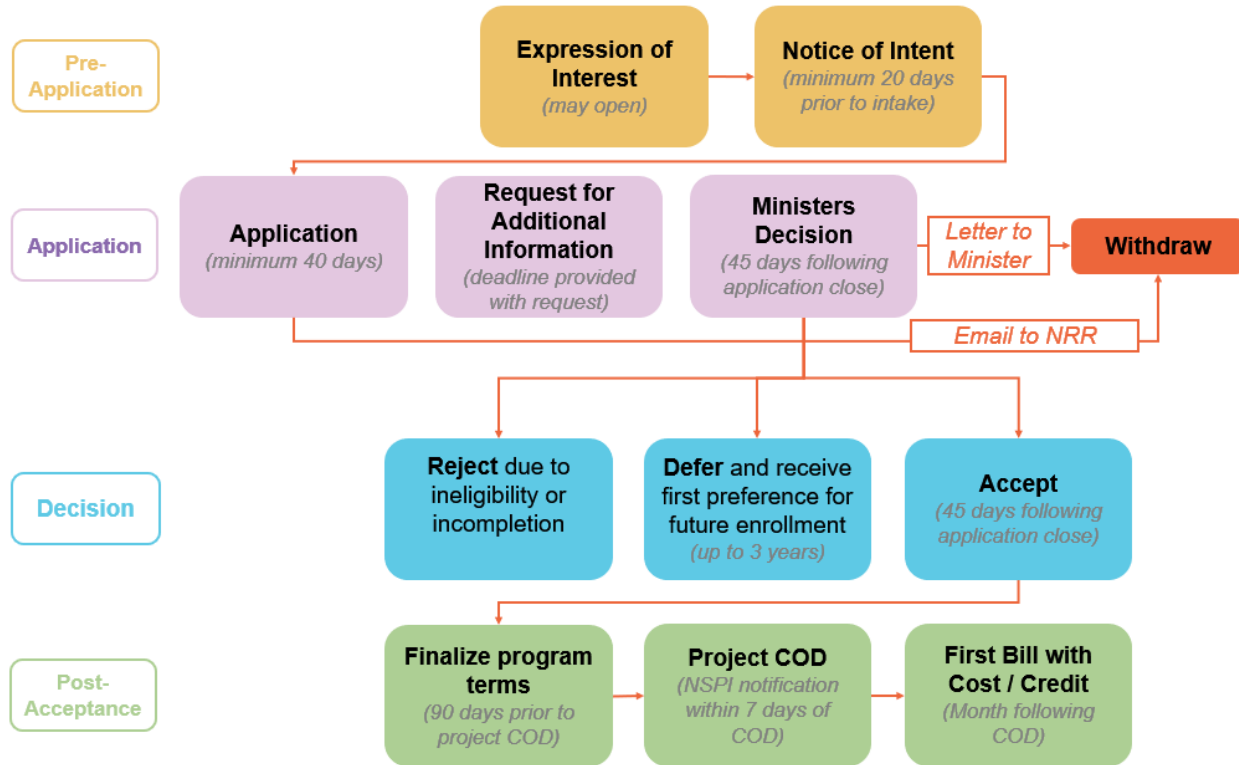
Pre-Application

Expression of Interest
(may open)

Notice of Intent
(minimum 20 days prior to intake)

Application

Application
(minimum 40 days)

Request for Additional Information
(deadline provided with request)

Ministers Decision
(45 days following application close)

Letter to Minister

Withdraw

Email to NRR

Decision

Reject due to ineligibility or incompletion

Defer and receive first preference for future enrollment
(up to 3 years)

Accept
(45 days following application close)

Post-Acceptance

Finalize program terms
(90 days prior to project COD)

Project COD
(NSPI notification within 7 days of COD)

First Bill with Cost / Credit
(Month following COD)